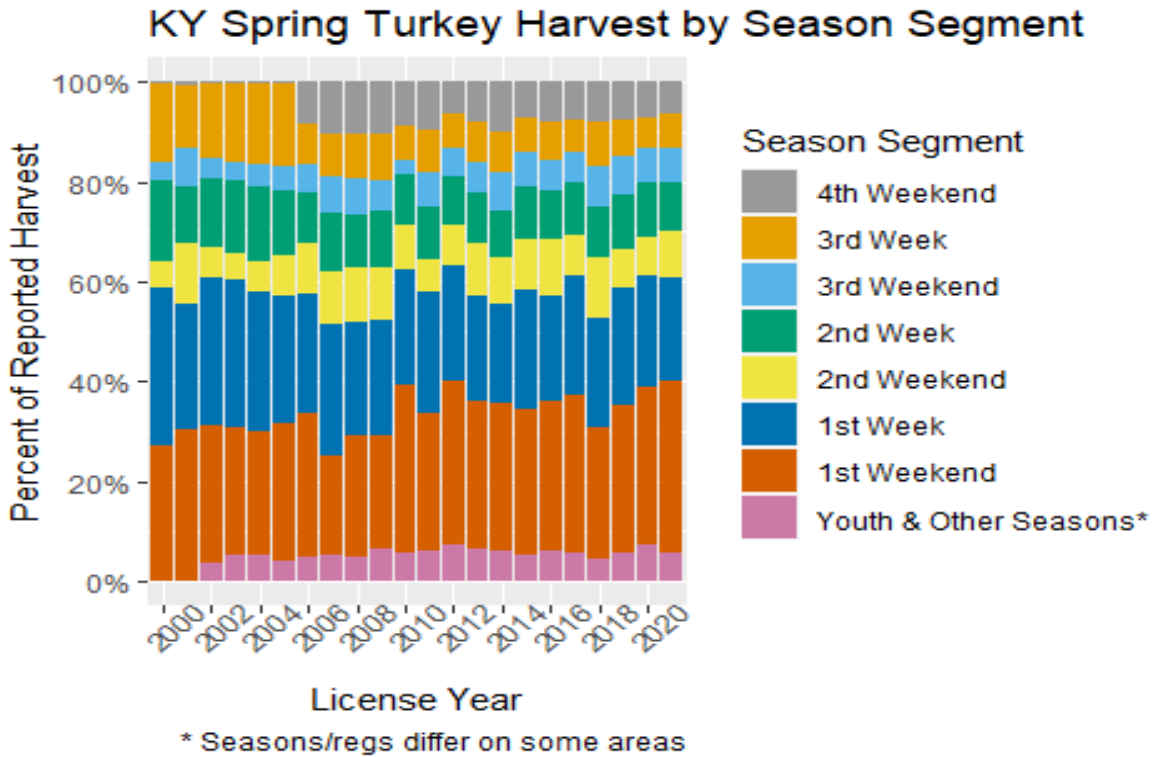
KY Spring Turkey Harvest by Season Segment

100%
80%
60%
40%
20%
0%

Percent of Reported Harvest

2000
2002
2004
2006
2008
2010
2012
2014
2016
2018
2020

License Year

Season Segment
4th Weekend
3rd Week
3rd Weekend
2nd Week
2nd Weekend
1st Week
1st Weekend
Youth & Other Seasons*

* Seasons/regs differ on some areas